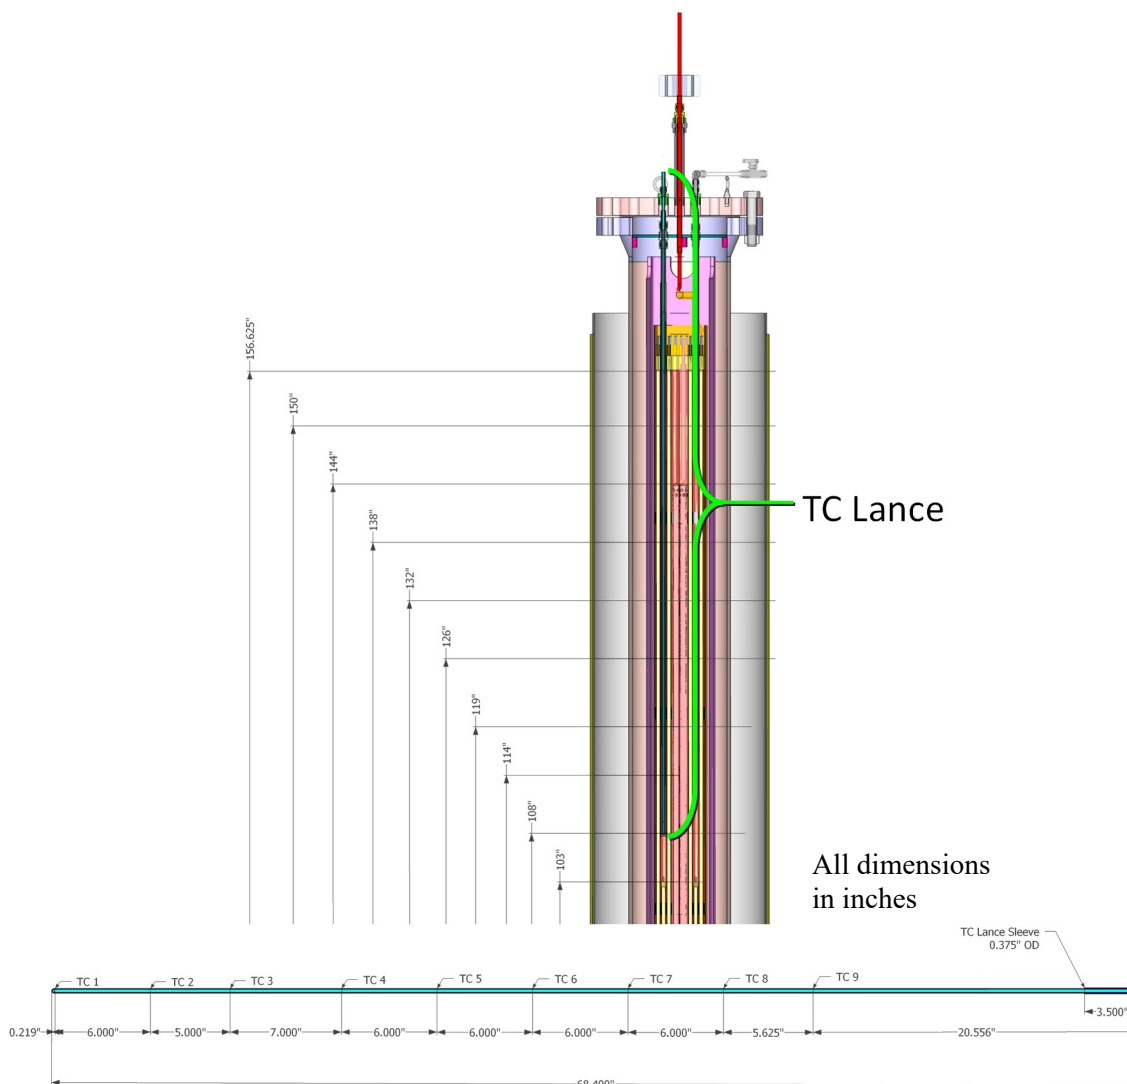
156.625"
150"
144"
138"
132"
126"
119"
114"
108"
103"

TC Lance

All dimensions in inches

TC Lance Sleeve
0.375" OD

TC 1
TC 2
TC 3
TC 4
TC 5
TC 6
TC 7
TC 8
TC 9

3.500"

0.219"
6.000"
5.000"
7.000"
6.000"
6.000"
6.000"
6.000"
5.625"
20.556"

68.400"